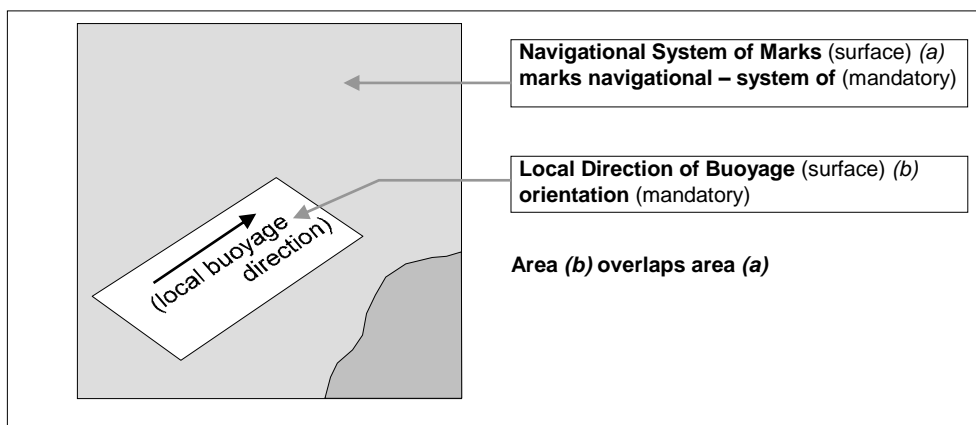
(local buoyage direction)

**Navigational System of Marks** (surface) *(a)*
**marks navigational – system of** (mandatory)

**Local Direction of Buoyage** (surface) *(b)*
**orientation** (mandatory)

**Area *(b)* overlaps area *(a)***